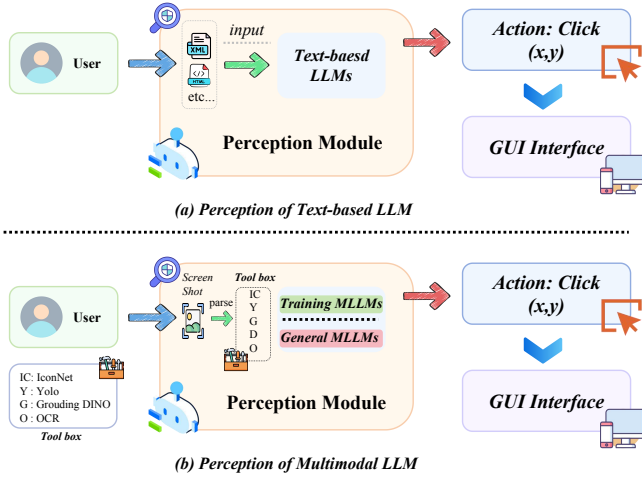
User

XML

HTML

etc...

input

Text-baesd LLMs

Perception Module

Action: Click (x,y)

GUI Interface

(a) Perception of Text-based LLM

User

IC: IconNet
Y : Yolo
G : Grouding DINO
O : OCR
Tool box

Screen Shot

parse

Tool box
IC
Y
G
D
O

Training MLLMs

General MLLMs

Perception Module

Action: Click (x,y)

GUI Interface

(b) Perception of Multimodal LLM